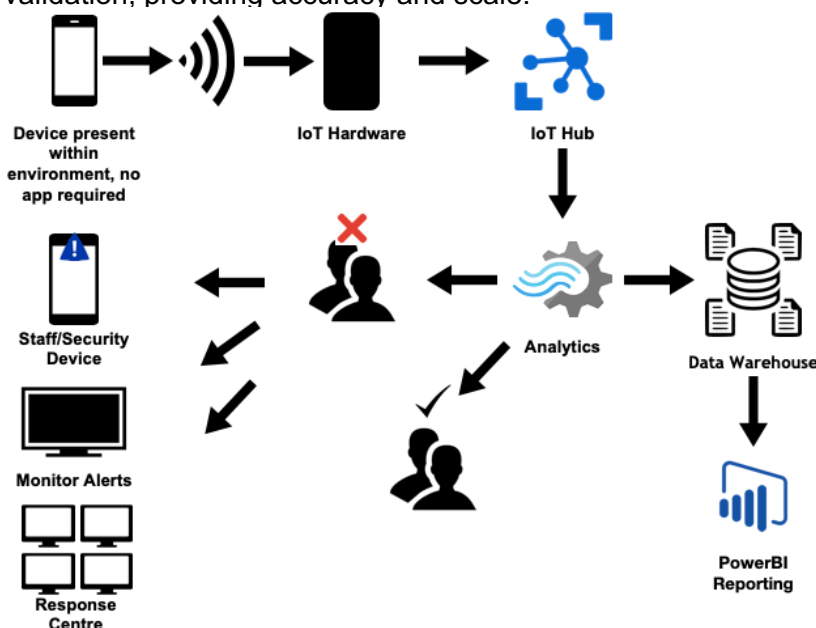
validation, providing accuracy and scale.

Device present within environment, no app required

IoT Hardware

IoT Hub

Staff/Security Device

Analytics

Data Warehouse

Monitor Alerts

PowerBI Reporting

Response Centre